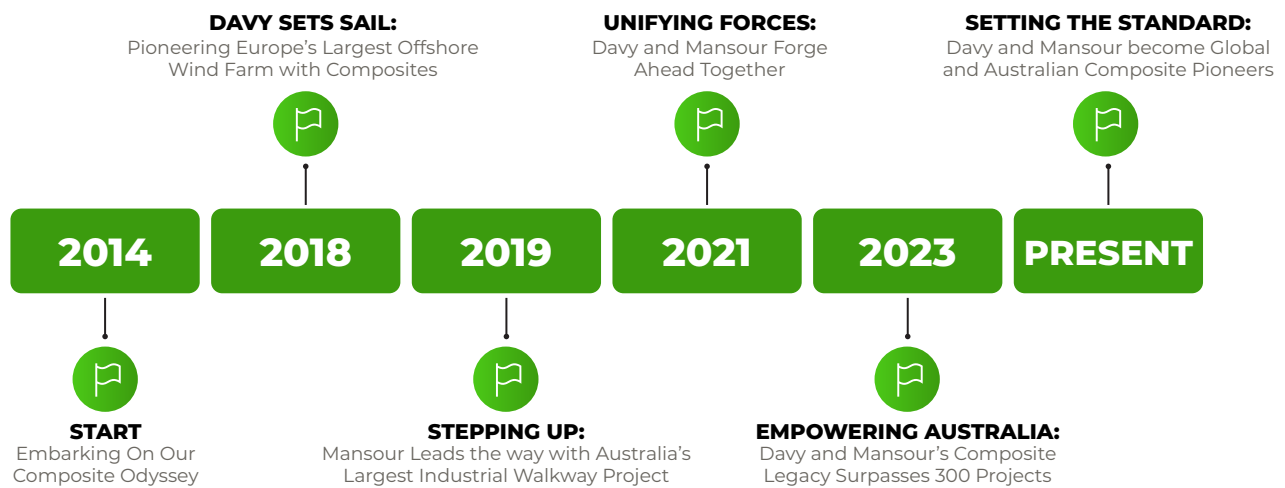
DAVY SETS SAIL:
Pioneering Europe's Largest Offshore Wind Farm with Composites

UNIFYING FORCES:
Davy and Mansour Forge Ahead Together

SETTING THE STANDARD:
Davy and Mansour become Global and Australian Composite Pioneers

2014

2018

2019

2021

2023

PRESENT

START
Embarking On Our Composite Odyssey

STEPPING UP:
Mansour Leads the way with Australia's Largest Industrial Walkway Project

EMPOWERING AUSTRALIA:
Davy and Mansour's Composite Legacy Surpasses 300 Projects